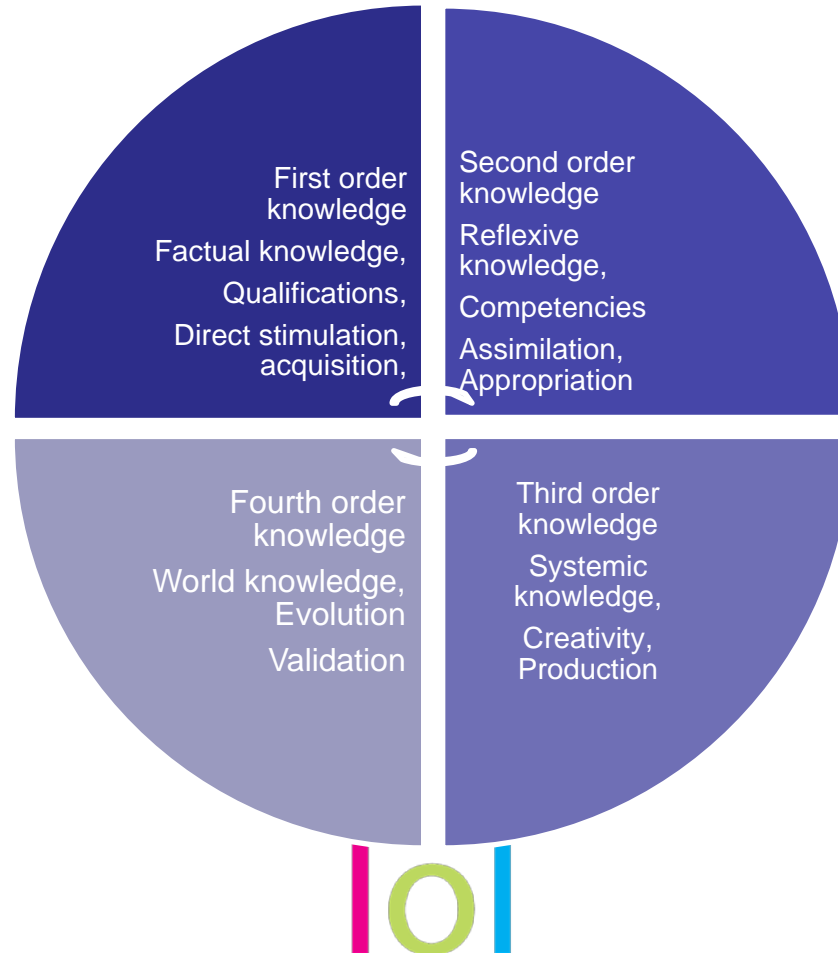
First order knowledge

Factual knowledge,

Qualifications,

Direct stimulation, acquisition,

Second order knowledge

Reflexive knowledge,

Competencies

Assimilation, Appropriation

Fourth order knowledge

World knowledge, Evolution

Validation

Third order knowledge

Systemic knowledge,

Creativity, Production

lOl